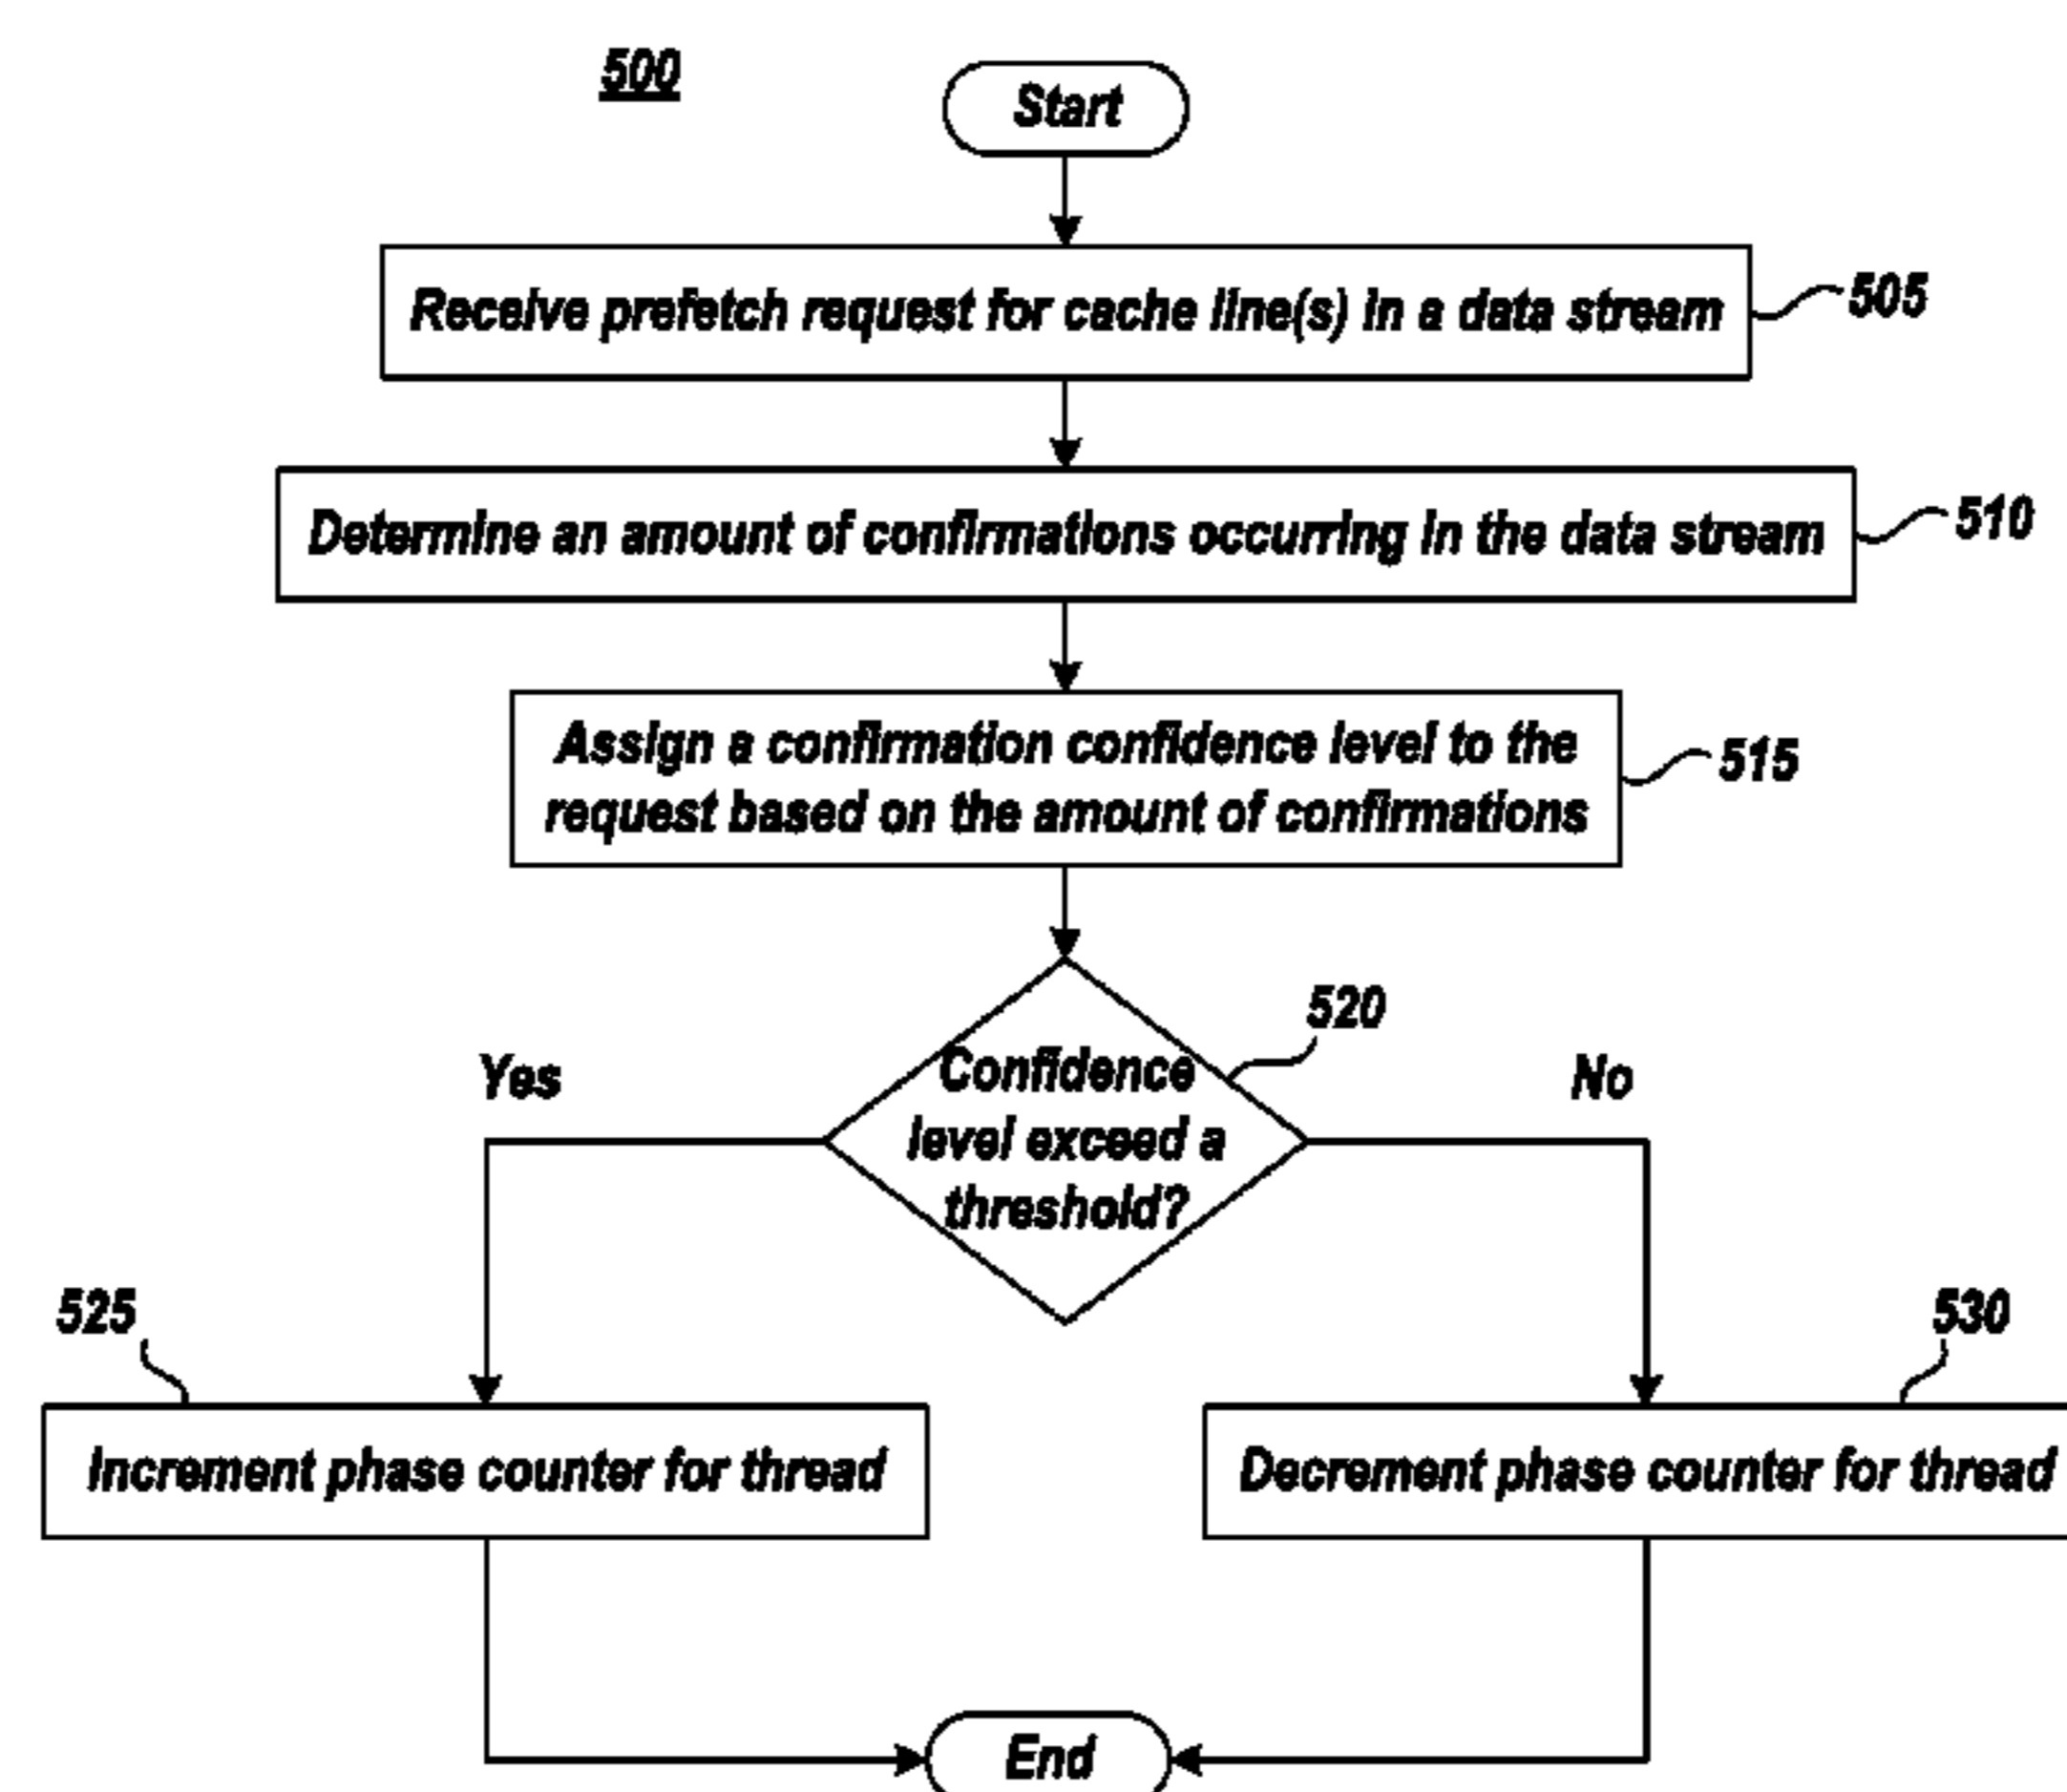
500

Start

Receive prefetch request for cache line(s) in a data stream

505

Determine an amount of confirmations occurring in the data stream

510

Assign a confirmation confidence level to the request based on the amount of confirmations

515

Confidence level exceed a threshold?

520

Yes

No

525

Increment phase counter for thread

530

Decrement phase counter for thread

End